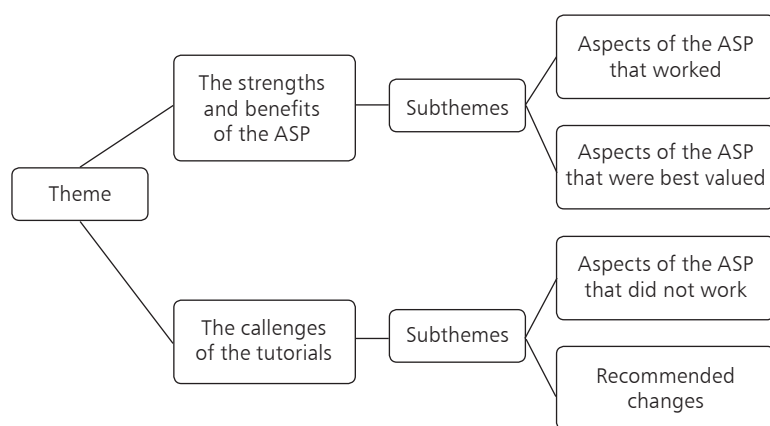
Theme

The strengths and benefits of the ASP

Subthemes

Aspects of the ASP that worked

Aspects of the ASP that were best valued

The callenges of the tutorials

Subthemes

Aspects of the ASP that did not work

Recommended changes